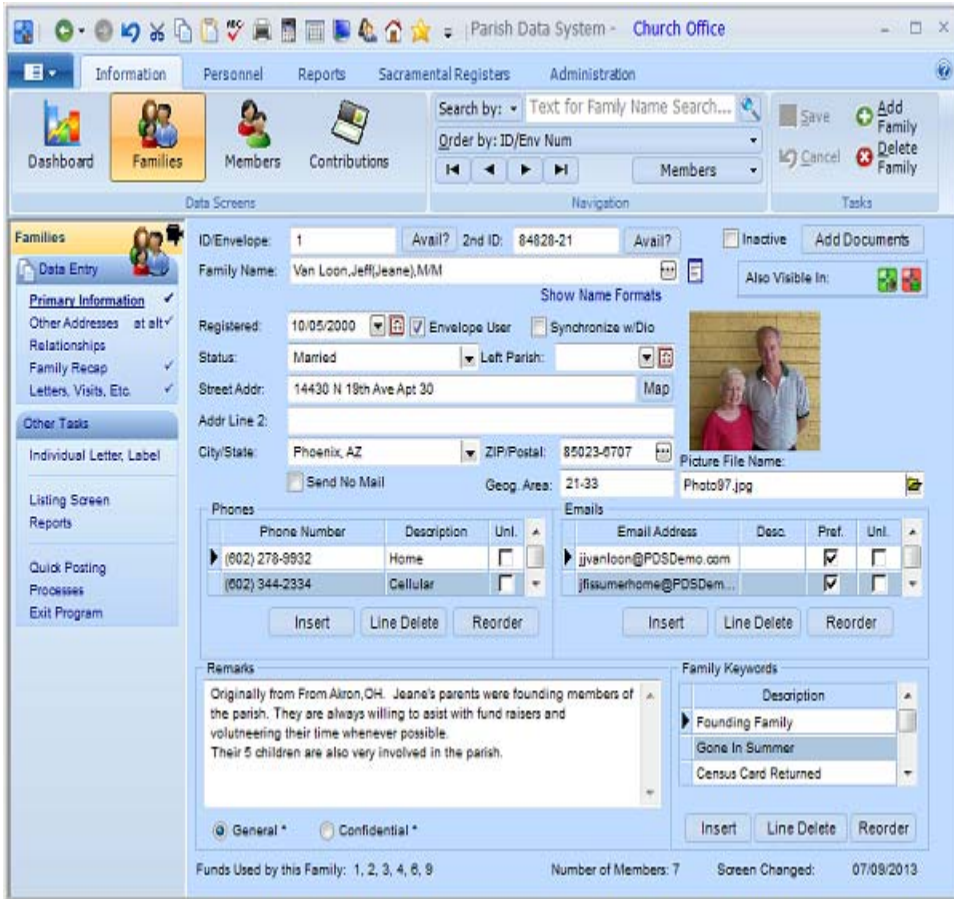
Parish Data System - Church Office

Information Personnel Reports Sacramental Registers Administration

Dashboard Families Members Contributions
Data Screens

Search by: Text for Family Name Search...
Order by: ID/Env Num
Members
Navigation

Save Cancel Add Family Delete Family
Tasks

Families
Data Entry
Primary Information ✓
Other Addresses at alt✓
Relationships
Family Recap ✓
Letters, Visits, Etc. ✓

Other Tasks
Individual Letter, Label

Listing Screen
Reports

Quick Posting
Processes
Exit Program

ID/Envelope: 1 Avail? 2nd ID: 84828-21 Avail? Inactive Add Documents
Family Name: Van Loon,Jeff(Jeane),M/M
Show Name Formats
Also Visible In:

Registered: 10/05/2000 Envelope User Synchronize w/Dio
Status: Married Left Parish:
Street Addr: 14430 N 19th Ave Apt 30 Map
Addr Line 2:
City/State: Phoenix, AZ ZIP/Postal: 85023-6707
Send No Mail Geog. Area: 21-33
Picture File Name:
Photo97.jpg

Phones
| Phone Number | Description | Unl. |
|---|---|---|
| (602) 278-9932 | Home | |
| (602) 344-2334 | Cellular | |

Insert Line Delete Reorder

Emails
| Email Address | Desc. | Pref. | Unl. |
|---|---|---|---|
| jjvanloon@PDSDemo.com | | ✓ | |
| jfissumerhome@PDSDem... | | ✓ | |

Insert Line Delete Reorder

Remarks
Originally from From Akron,OH. Jeane's parents were founding members of the parish. They are always willing to asist with fund raisers and volunteering their time whenever possible.
Their 5 children are also very involved in the parish.

General * Confidential *

Family Keywords
| Description |
|---|
| Founding Family |
| Gone In Summer |
| Census Card Returned |

Insert Line Delete Reorder

Funds Used by this Family: 1, 2, 3, 4, 6, 9 Number of Members: 7 Screen Changed: 07/09/2013